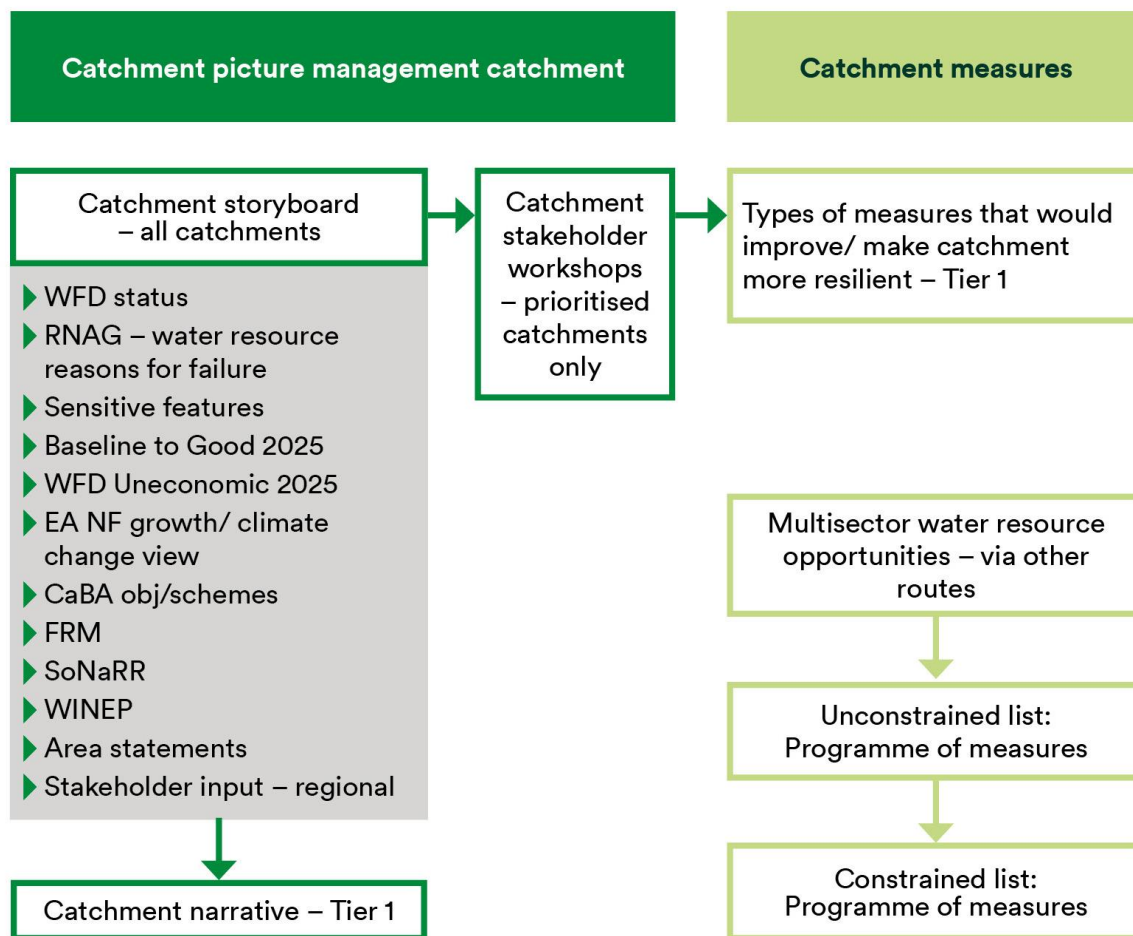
Catchment picture management catchment

Catchment measures

Catchment storyboard – all catchments

WFD status
RNAG – water resource reasons for failure
Sensitive features
Baseline to Good 2025
WFD Uneconomic 2025
EA NF growth/ climate change view
CaBA obj/schemes
FRM
SoNaRR
WINEP
Area statements
Stakeholder input – regional

Catchment narrative – Tier 1

Catchment stakeholder workshops – prioritised catchments only

Types of measures that would improve/ make catchment more resilient – Tier 1

Multisector water resource opportunities – via other routes

Unconstrained list: Programme of measures

Constrained list: Programme of measures